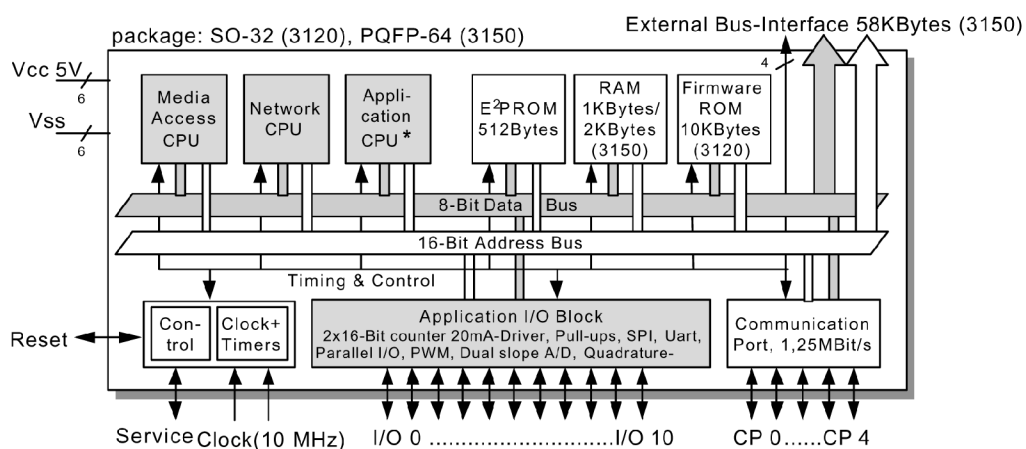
package: SO-32 (3120), PQFP-64 (3150)

External Bus-Interface 58KBytes (3150)

4

Vcc 5V

6

Vss

6

Media Access CPU

Network CPU

Application CPU *

E$^2$PROM 512Bytes

RAM 1KBytes/ 2KBytes (3150)

Firmware ROM 10KBytes (3120)

8-Bit Data Bus

16-Bit Address Bus

Timing & Control

Reset

Control

Clock+ Timers

Application I/O Block
2x16-Bit counter 20mA-Driver, Pull-ups, SPI, Uart, Parallel I/O, PWM, Dual slope A/D, Quadrature-

Communication Port, 1,25MBit/s

Service Clock(10 MHz)

I/O 0 ............................I/O 10

CP 0......CP 4